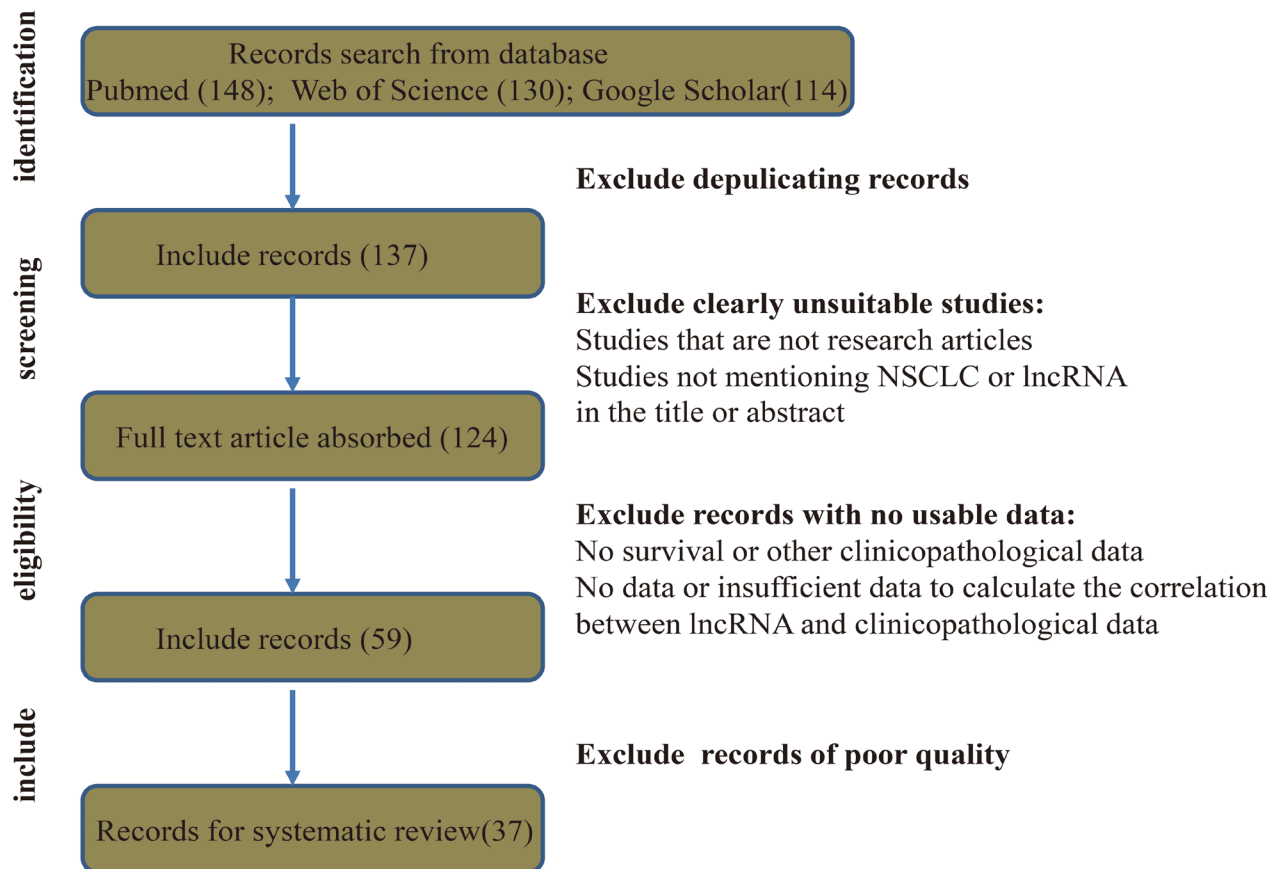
identification

Records search from database
Pubmed (148); Web of Science (130); Google Scholar(114)

Exclude depulicating records

screening

Include records (137)

Exclude clearly unsuitable studies:
Studies that are not research articles
Studies not mentioning NSCLC or lncRNA in the title or abstract

Full text article absorbed (124)

eligibility

Exclude records with no usable data:
No survival or other clinicopathological data
No data or insufficient data to calculate the correlation between lncRNA and clinicopathological data

Include records (59)

include

Exclude records of poor quality

Records for systematic review(37)